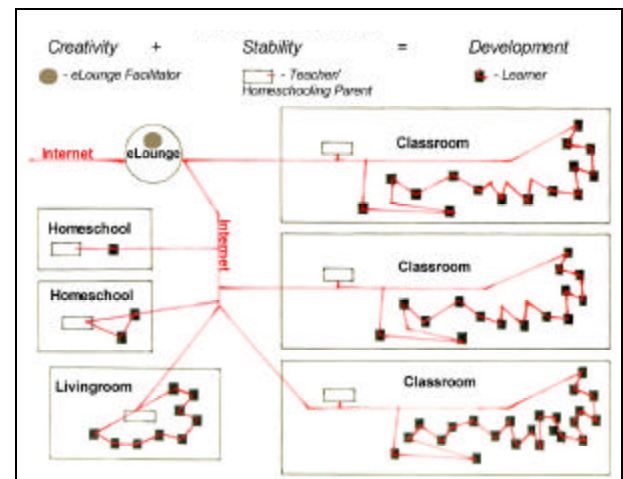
Creativity + Stability = Development

- eLounge Facilitator

- Teacher/ Homeschooling Parent

- Learner

Internet

eLounge

Classroom

Homeschool

Internet

Classroom

Homeschool

Livingroom

Classroom